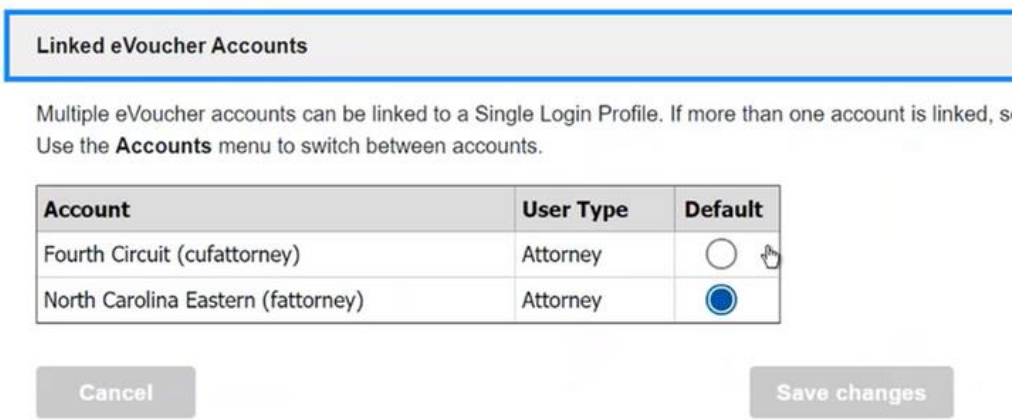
Linked eVoucher Accounts

Multiple eVoucher accounts can be linked to a Single Login Profile. If more than one account is linked, s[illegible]
Use the **Accounts** menu to switch between accounts.

| Account | User Type | Default |
|---|---|---|
| Fourth Circuit (cufattorney) | Attorney | |
| North Carolina Eastern (fattorney) | Attorney | |

Cancel

Save changes